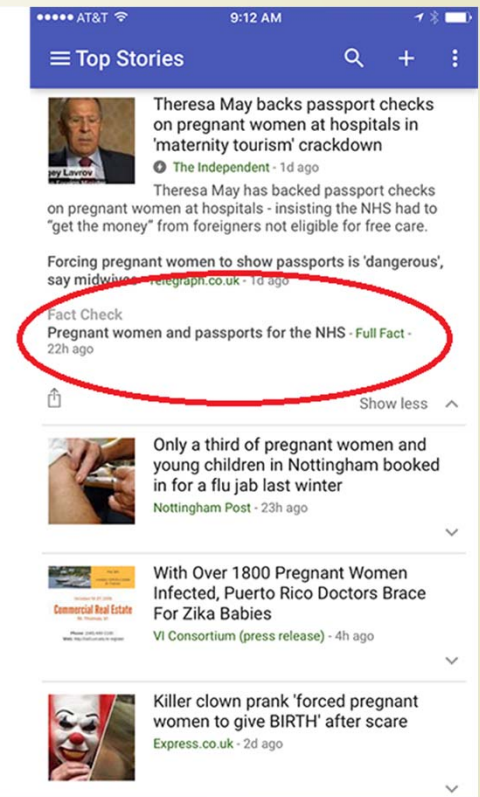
••••• AT&T 9:12 AM

Top Stories

gey Lavrov

Theresa May backs passport checks on pregnant women at hospitals in 'maternity tourism' crackdown

The Independent - 1d ago

Theresa May has backed passport checks on pregnant women at hospitals - insisting the NHS had to "get the money" from foreigners not eligible for free care.

Forcing pregnant women to show passports is 'dangerous', say midwives - Telegraph.co.uk - 1d ago

Fact Check
Pregnant women and passports for the NHS - Full Fact - 22h ago

Show less

Only a third of pregnant women and young children in Nottingham booked in for a flu jab last winter

Nottingham Post - 23h ago

Commercial Real Estate

With Over 1800 Pregnant Women Infected, Puerto Rico Doctors Brace For Zika Babies

VI Consortium (press release) - 4h ago

Killer clown prank 'forced pregnant women to give BIRTH' after scare

Express.co.uk - 2d ago